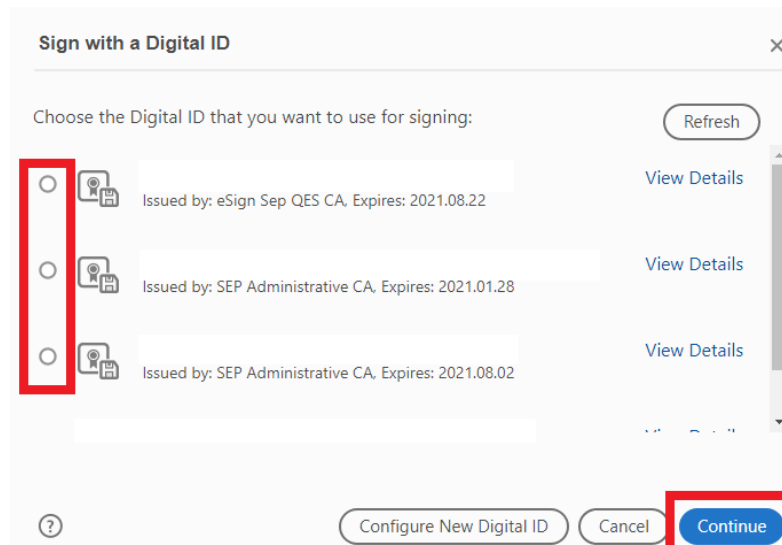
Sign with a Digital ID

Choose the Digital ID that you want to use for signing:

Refresh

Issued by: eSign Sep QES CA, Expires: 2021.08.22

View Details

Issued by: SEP Administrative CA, Expires: 2021.01.28

View Details

Issued by: SEP Administrative CA, Expires: 2021.08.02

View Details

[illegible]

?

Configure New Digital ID

Cancel

Continue